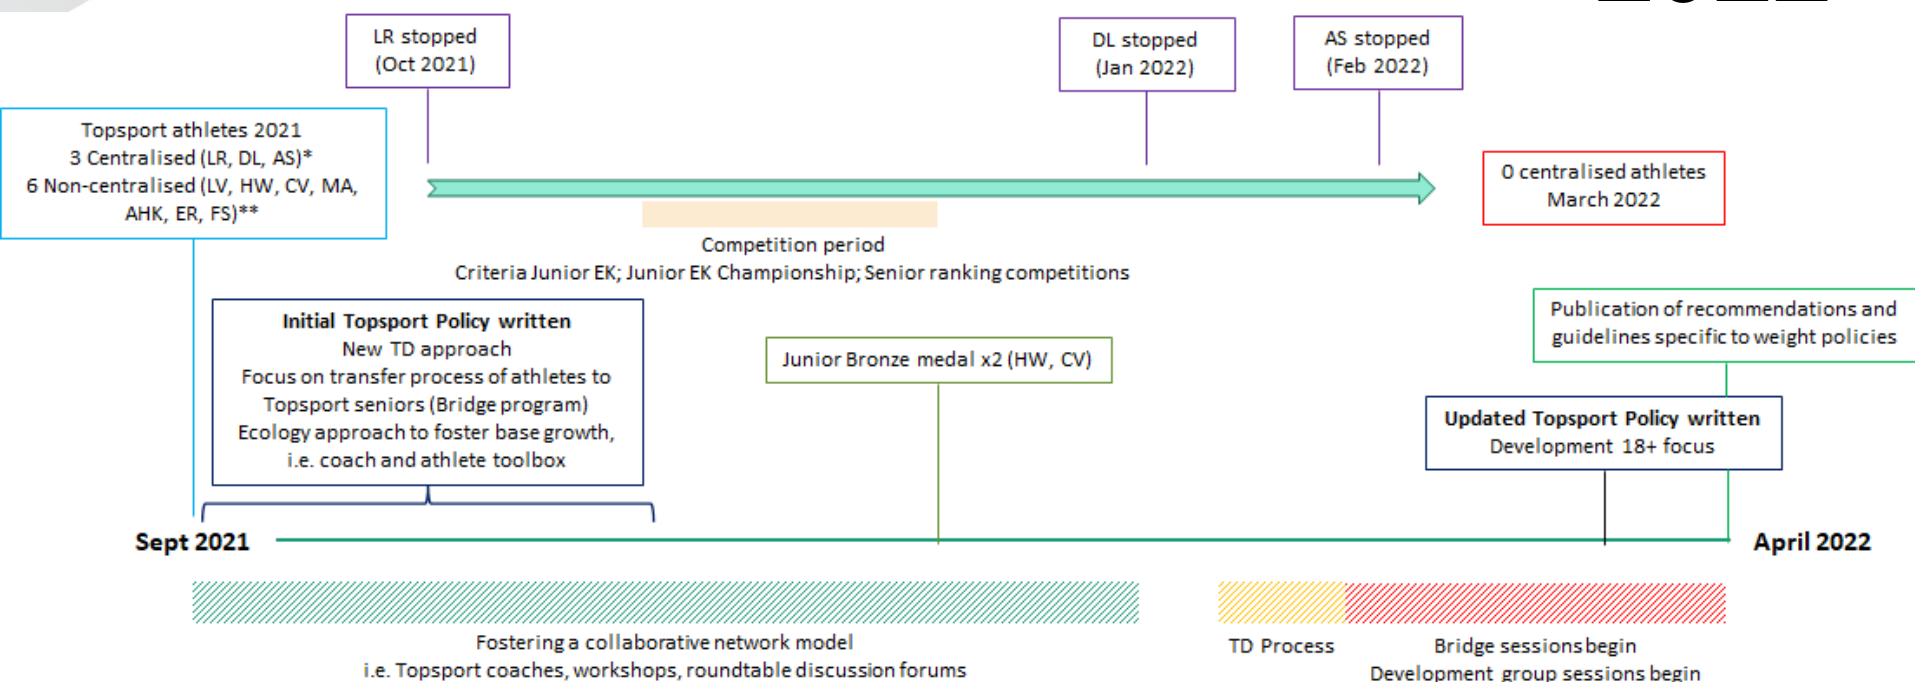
LR stopped
(Oct 2021)

DL stopped
(Jan 2022)

AS stopped
(Feb 2022)

Topsport athletes 2021
3 Centralised (LR, DL, AS)*
6 Non-centralised (LV, HW, CV, MA, AHK, ER, FS)**

0 centralised athletes
March 2022

Competition period
Criteria Junior EK; Junior EK Championship; Senior ranking competitions

Publication of recommendations and guidelines specific to weight policies

Initial Topsport Policy written
New TD approach
Focus on transfer process of athletes to Topsport seniors (Bridge program)
Ecology approach to foster base growth, i.e. coach and athlete toolbox

Junior Bronze medal x2 (HW, CV)

Updated Topsport Policy written
Development 18+ focus

Sept 2021

April 2022

Fostering a collaborative network model
i.e. Topsport coaches, workshops, roundtable discussion forums

TD Process

Bridge sessions begin
Development group sessions begin